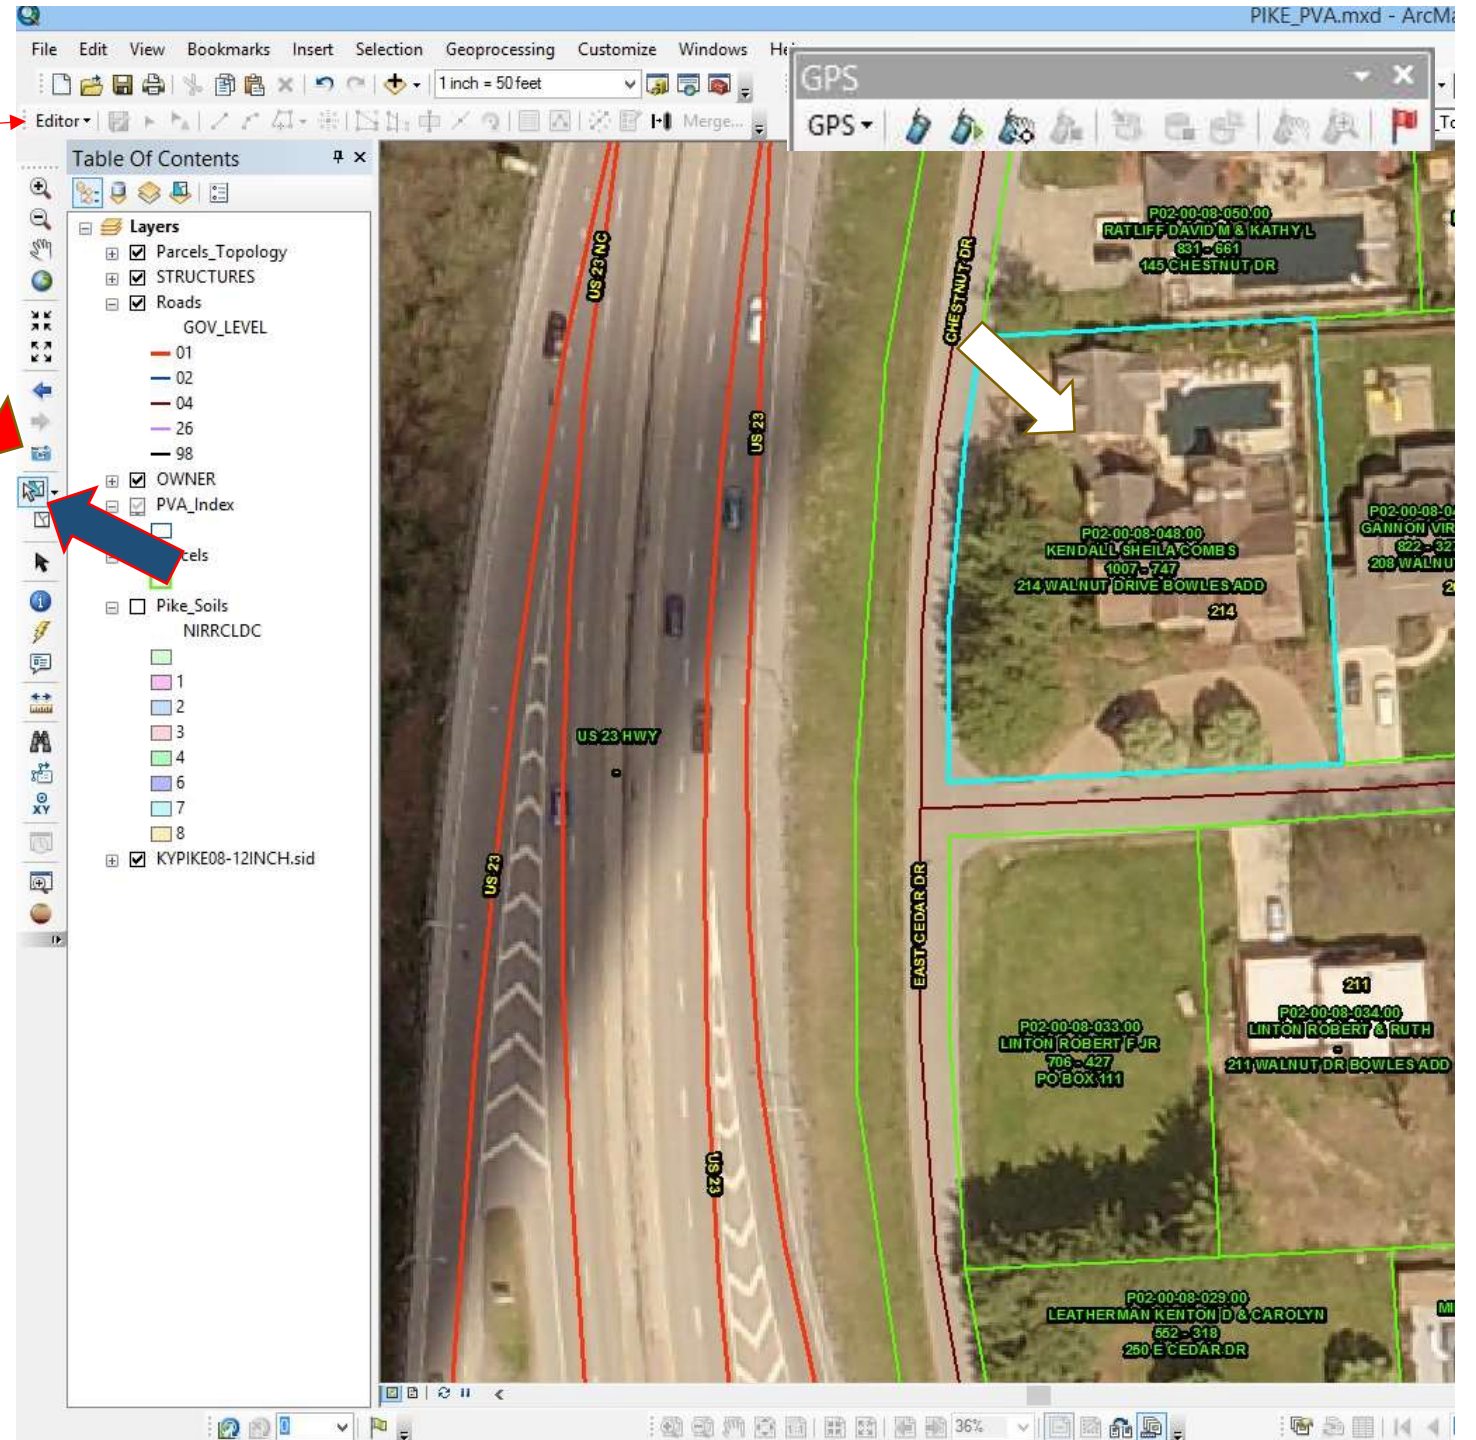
PIKE_PVA.mxd - ArcMa

File Edit View Bookmarks Insert Selection Geoprocessing Customize Windows He

1 inch = 50 feet

Editor▾ Merge...

GPS

GPS▾

Table Of Contents

Layers
Parcels_Topology
STRUCTURES
Roads
GOV_LEVEL
01
02
04
26
98
OWNER
PVA_Index
cels
Pike_Soils
NIRRCLDC
1
2
3
4
6
7
8
KYPIKE08-12INCH.sid

US 23 NC
US 23
US 23 HWY
US 23
US 23
CHESTNUT DR
EAST CEDAR DR

P02-00-08-050.00
RATLIFF DAVID M & KATHY L
831 - 661
145 CHESTNUT DR

P02-00-08-048.00
KENDALL SHEILA COMBS
1007 - 747
214 WALNUT DRIVE BOWLES ADD
214

P02-00-08-0
GANNON VIR
822 - 327
208 WALNU
2

P02-00-08-033.00
LINTON ROBERT F JR
706 - 427
PO BOX 111

211
P02-00-08-034.00
LINTON ROBERT & RUTH
211 WALNUT DR BOWLES ADD

P02-00-08-029.00
LEATHERMAN KENTON D & CAROLYN
552 - 318
250 E CEDAR DR

MI

0

36%